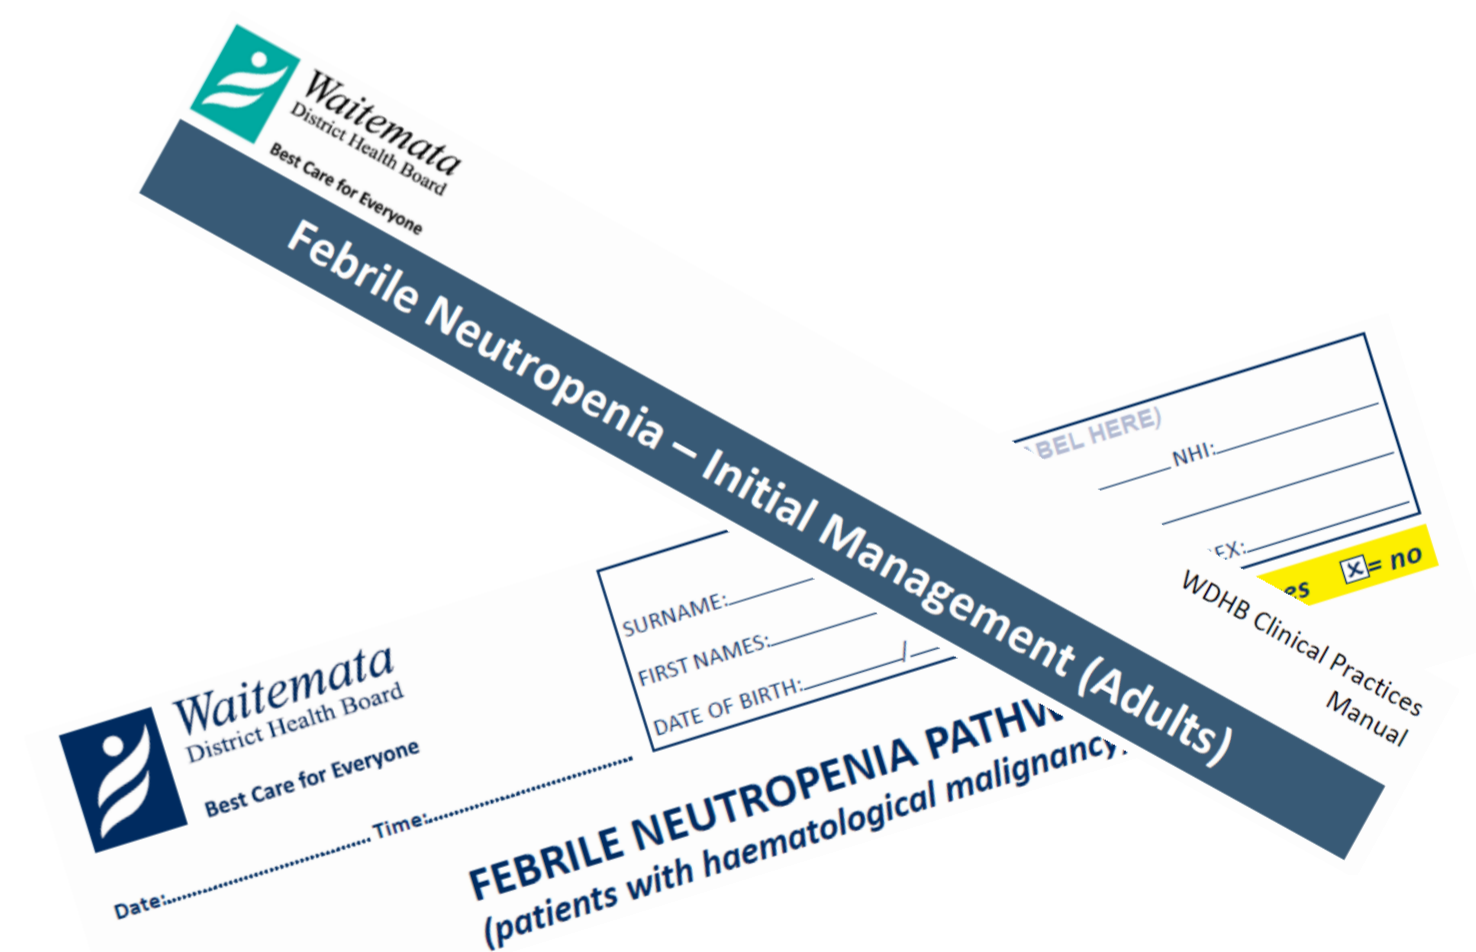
Waitemata
District Health Board
Best Care for Everyone

Febrile Neutropenia – Initial Management (Adults)

BEL HERE)
NHI:
EX:
es ☒= no
WDHB Clinical Practices Manual

SURNAME:
FIRST NAMES:
DATE OF BIRTH: / /

Waitemata
District Health Board
Best Care for Everyone

Date: Time:

FEBRILE NEUTROPENIA PATHW
(patients with haematological malignancy